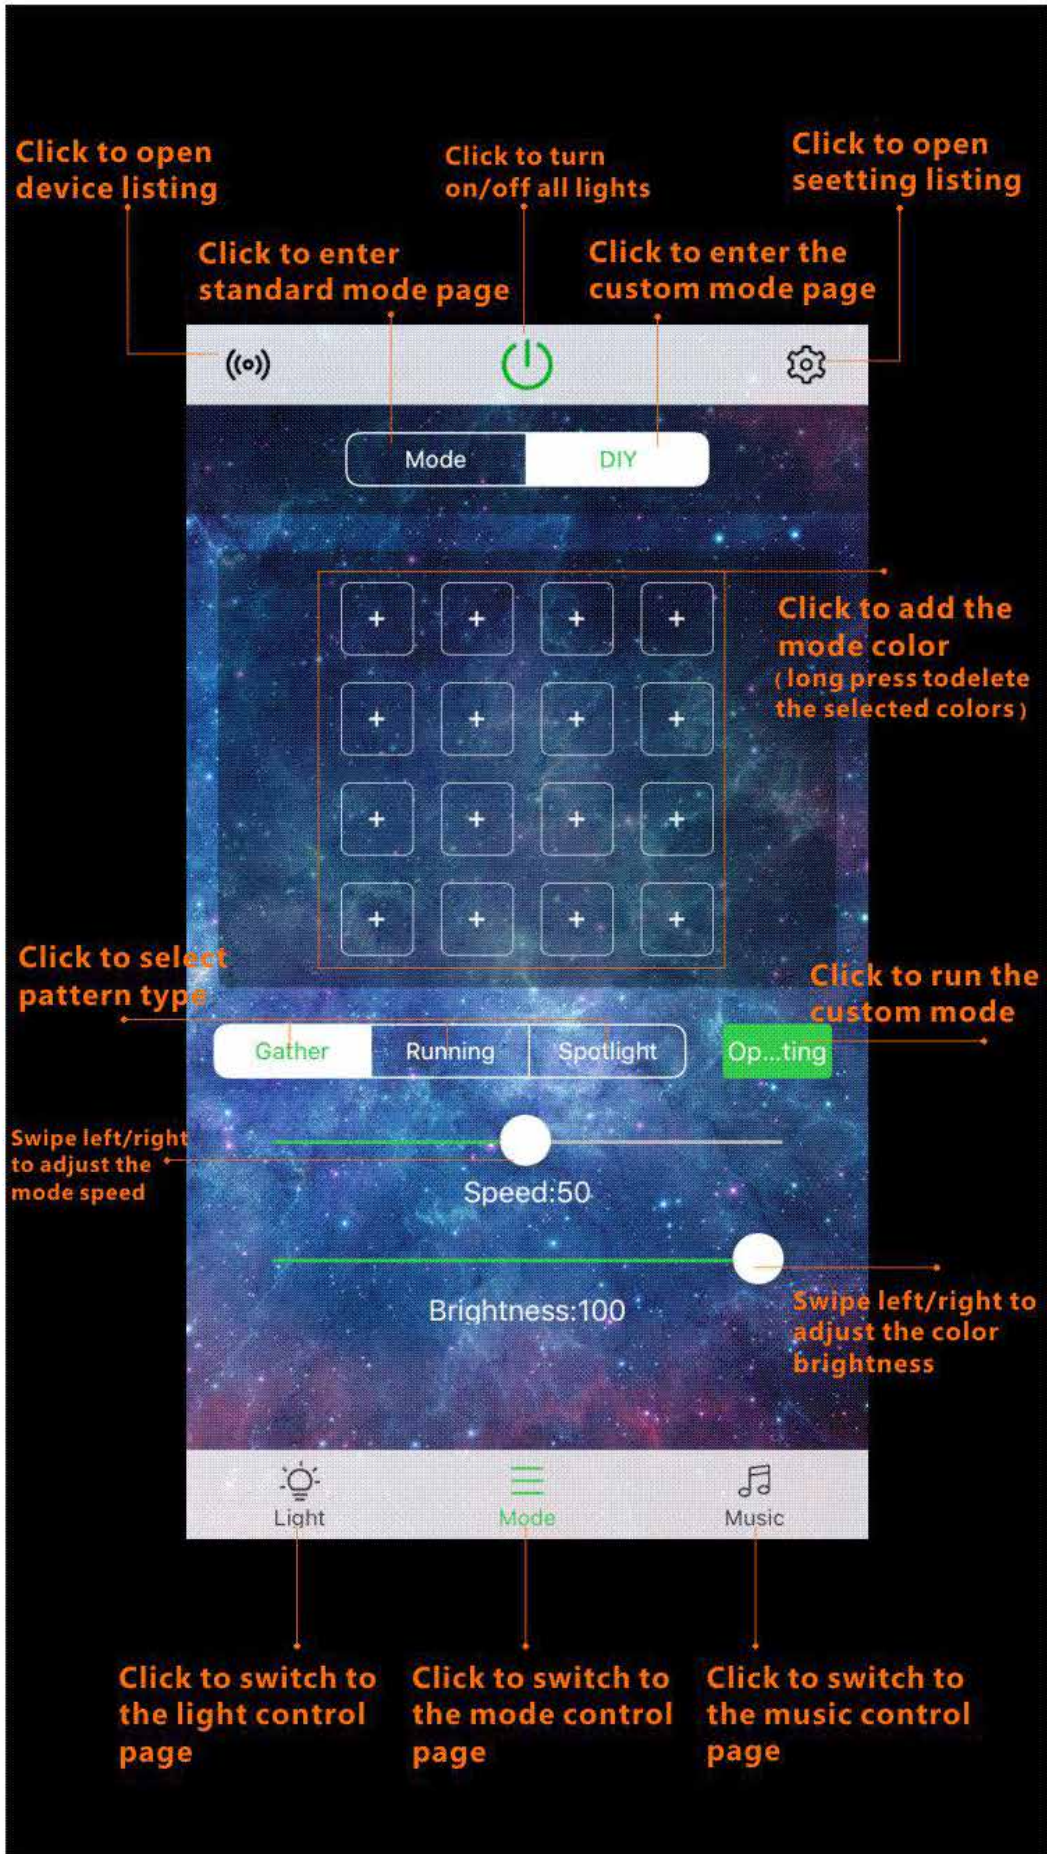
Click to open device listing

Click to turn on/off all lights

Click to open seetting listing

Click to enter standard mode page

Click to enter the custom mode page

Mode

DIY

+ + + +
+ + + +
+ + + +
+ + + +

Click to add the mode color (long press todelete the selected colors)

Click to select pattern type

Click to run the custom mode

Gather

Running

Spotlight

Op...ting

Swipe left/right to adjust the mode speed

Speed:50

Brightness:100

Swipe left/right to adjust the color brightness

Light

Mode

Music

Click to switch to the light control page

Click to switch to the mode control page

Click to switch to the music control page